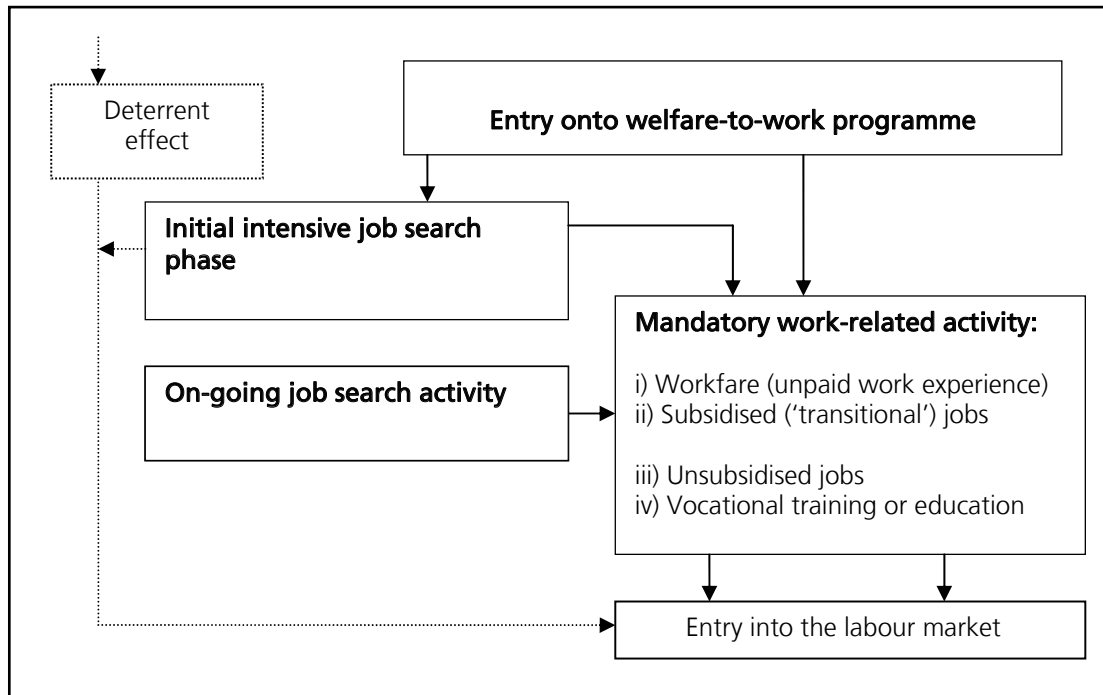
Deterrent effect

Entry onto welfare-to-work programme

Initial intensive job search phase

Mandatory work-related activity:

i) Workfare (unpaid work experience)
ii) Subsidised ('transitional') jobs

iii) Unsubsidised jobs
iv) Vocational training or education

On-going job search activity

Entry into the labour market